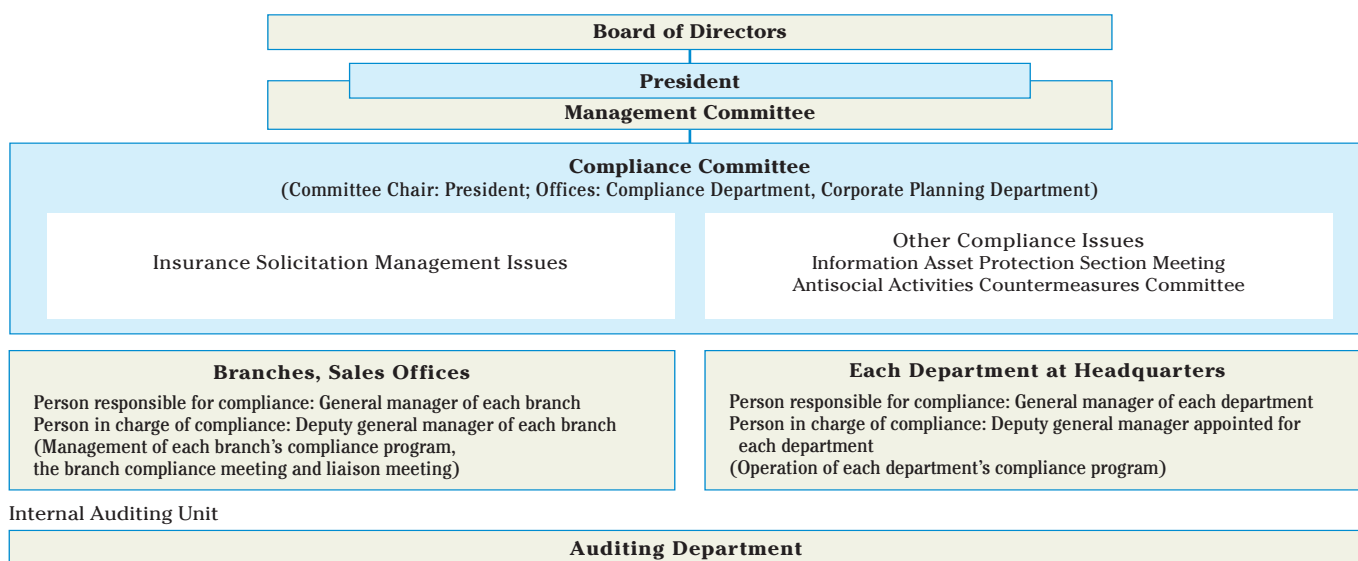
Board of Directors

President

Management Committee

Compliance Committee
(Committee Chair: President; Offices: Compliance Department, Corporate Planning Department)

Insurance Solicitation Management Issues

Other Compliance Issues
Information Asset Protection Section Meeting
Antisocial Activities Countermeasures Committee

Branches, Sales Offices

Person responsible for compliance: General manager of each branch
Person in charge of compliance: Deputy general manager of each branch
(Management of each branch's compliance program, the branch compliance meeting and liaison meeting)

Each Department at Headquarters

Person responsible for compliance: General manager of each department
Person in charge of compliance: Deputy general manager appointed for each department
(Operation of each department's compliance program)

Internal Auditing Unit

Auditing Department